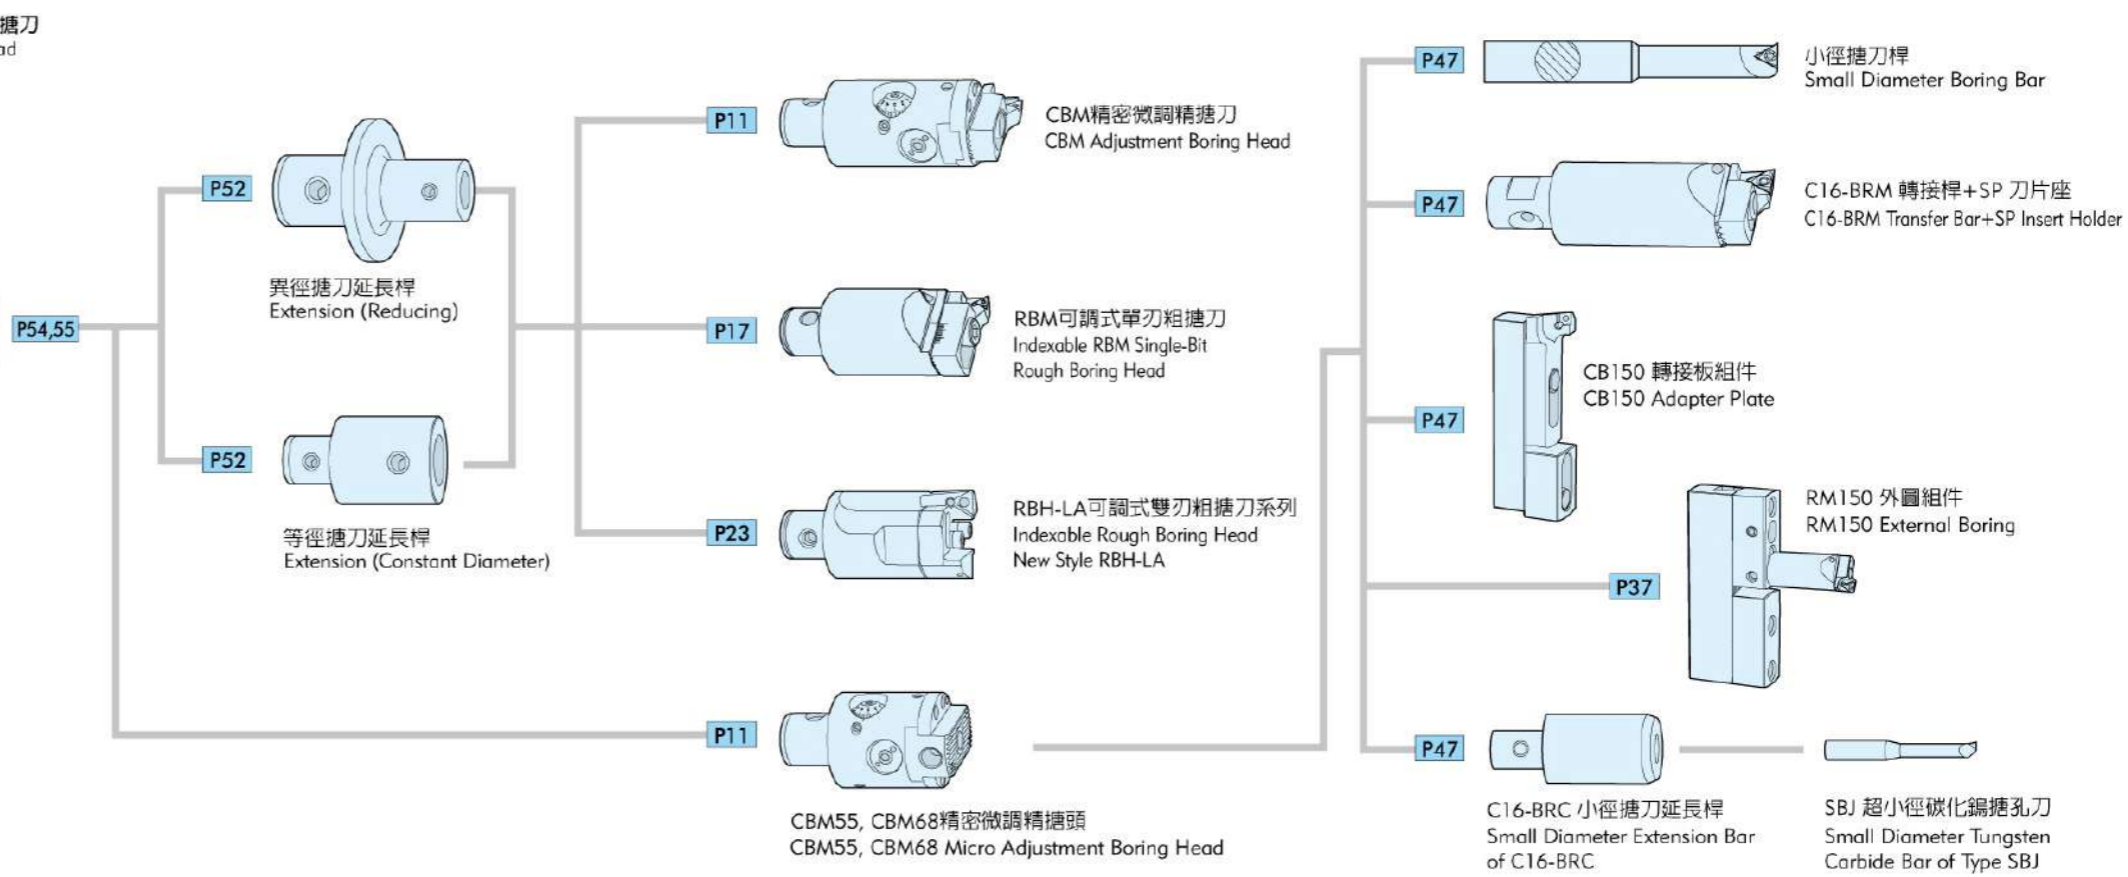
搪刀
ad

P54,55

P52

異徑搪刀延長桿
Extension (Reducing)

P52

等徑搪刀延長桿
Extension (Constant Diameter)

P11

CBM精密微調精搪刀
CBM Adjustment Boring Head

P17

RBM可調式單刃粗搪刀
Indexable RBM Single-Bit Rough Boring Head

P23

RBH-LA可調式雙刃粗搪刀系列
Indexable Rough Boring Head New Style RBH-LA

P11

CBM55, CBM68精密微調精搪頭
CBM55, CBM68 Micro Adjustment Boring Head

P47

小徑搪刀桿
Small Diameter Boring Bar

P47

C16-BRM 轉接桿+SP 刀片座
C16-BRM Transfer Bar+SP Insert Holder

P47

CB150 轉接板組件
CB150 Adapter Plate

RM150 外圓組件
RM150 External Boring

P37

P47

C16-BRC 小徑搪刀延長桿
Small Diameter Extension Bar of C16-BRC

SBJ 超小徑碳化鎢搪孔刀
Small Diameter Tungsten Carbide Bar of Type SBJ